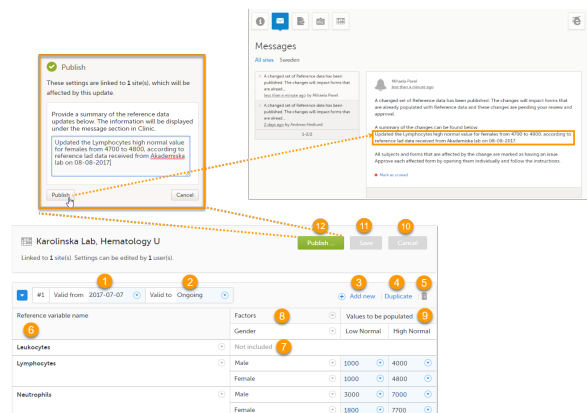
Messages

All sites Sweden

A changed set of Reference data has been published. The changes will impact forms that are already populated with Reference data and these changes are pending your review and are ahead...
less than a minute ago by Mihaela Pavel

A changed set of Reference data has been published. The changes will impact forms that are already populated with Reference data and these changes are pending your review and are ahead...
2 days ago by Andreas Hedlund

1-2/2

Mihaela Pavel
less than a minute ago

A changed set of Reference data has been published. The changes will impact forms that are already populated with Reference data and these changes are pending your review and approval.

A summary of the changes can be found below:
Updated the Lymphocytes high normal value for females from 4700 to 4800, according to reference lad data received from Akademiska lab on 08-08-2017.

All subjects and forms that are affected by the change are marked as having an issue. Approve each affected form by opening them individually and follow the instructions.

Mark as viewed

Publish

These settings are linked to 1 site(s), which will be affected by this update.

Provide a summary of the reference data updates below. The information will be displayed under the message section in Clinic.

Updated the Lymphocytes high normal value for females from 4700 to 4800, according to reference lad data received from Akademiska lab on 08-08-2017.

Publish Cancel

Karolinska Lab, Hematology U

Linked to 1 site(s). Settings can be edited by 1 user(s).

12 Publish ... 11 Save 10 Cancel

#1 1 Valid from 2017-07-07 2 Valid to Ongoing 3 Add new 4 Duplicate 5

| Reference variable name 6 | Factors 8 | Values to be populated 9 | |
|---|---|---|---|
| | Gender | Low Normal | High Normal |
| Leukocytes | Not included 7 | | |
| Lymphocytes | Male | 1000 | 4000 |
| | Female | 1000 | 4800 |
| Neutrophils | Male | 3000 | 7000 |
| | Female | 1800 | 7700 |